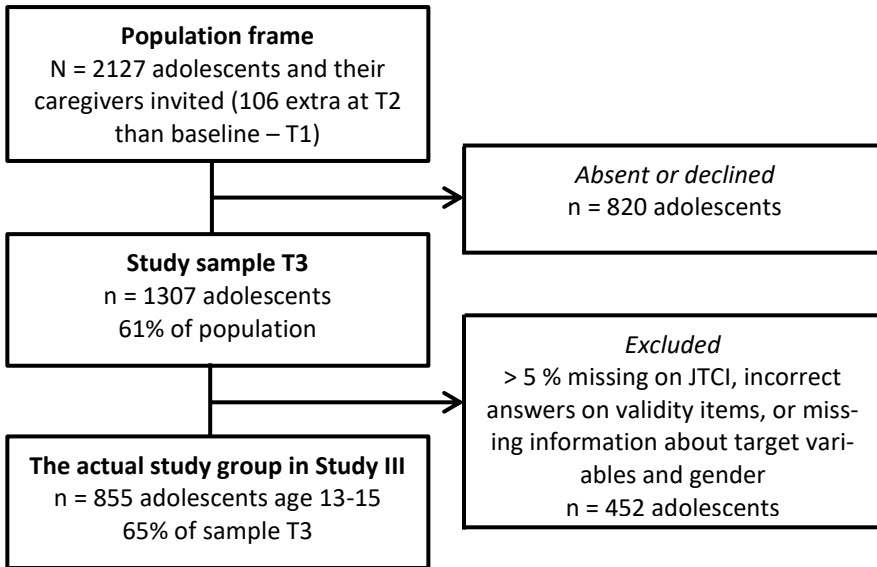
**Population frame**
N = 2127 adolescents and their caregivers invited (106 extra at T2 than baseline – T1)

*Absent or declined*
n = 820 adolescents

**Study sample T3**
n = 1307 adolescents
61% of population

*Excluded*
> 5 % missing on JTCI, incorrect answers on validity items, or missing information about target variables and gender
n = 452 adolescents

**The actual study group in Study III**
n = 855 adolescents age 13-15
65% of sample T3